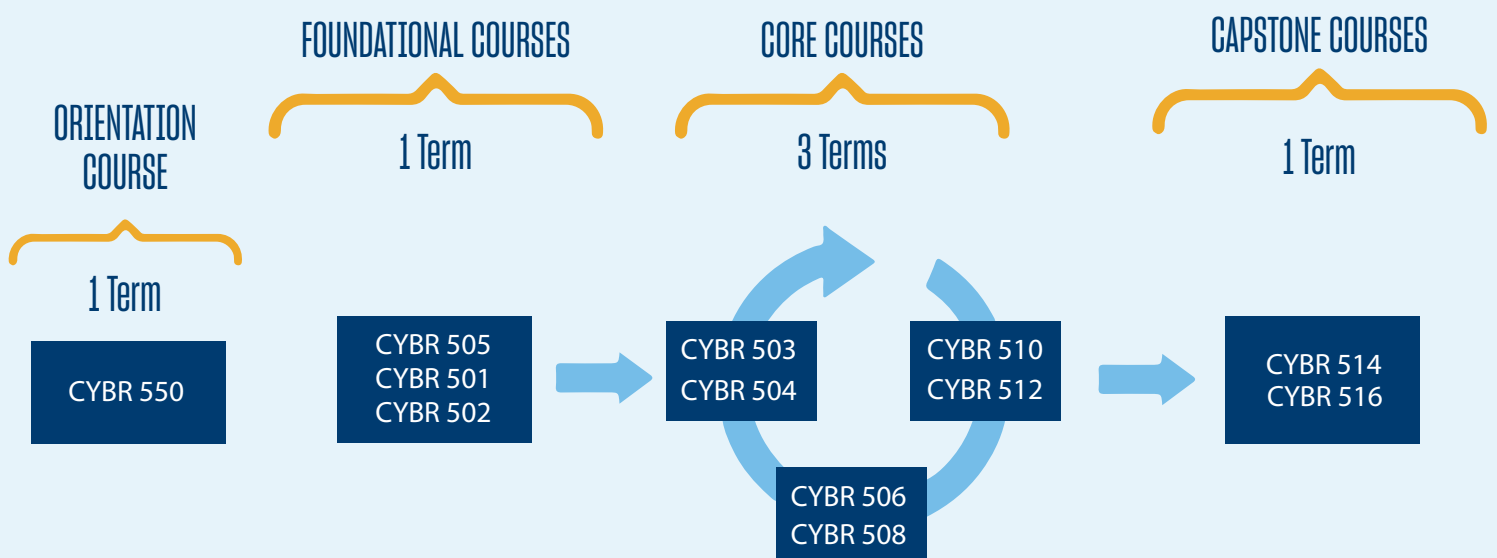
ORIENTATION COURSE

1 Term

CYBR 550

FOUNDATIONAL COURSES

1 Term

CYBR 505
CYBR 501
CYBR 502

CORE COURSES

3 Terms

CYBR 503
CYBR 504

CYBR 510
CYBR 512

CYBR 506
CYBR 508

CAPSTONE COURSES

1 Term

CYBR 514
CYBR 516